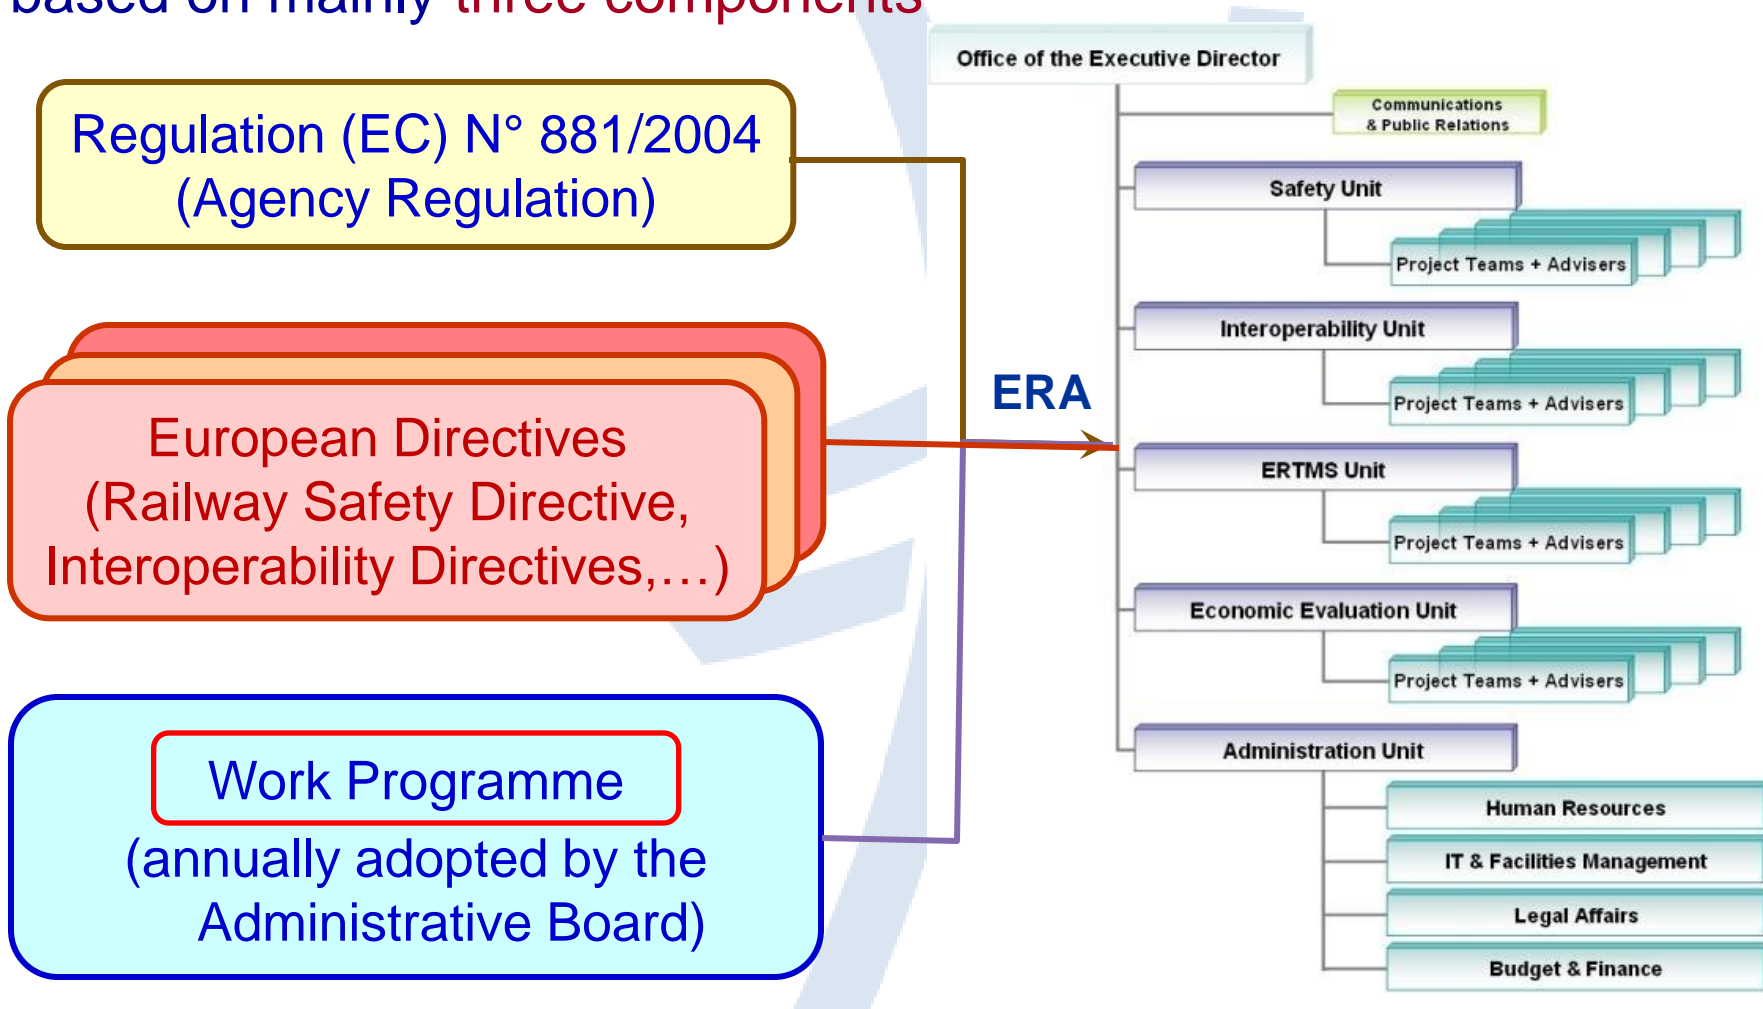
based on mainly three components

Regulation (EC) N° 881/2004 (Agency Regulation)

European Directives (Railway Safety Directive, Interoperability Directives,…)

Work Programme
(annually adopted by the Administrative Board)

ERA

Office of the Executive Director

Communications & Public Relations

Safety Unit

Project Teams + Advisers

Interoperability Unit

Project Teams + Advisers

ERTMS Unit

Project Teams + Advisers

Economic Evaluation Unit

Project Teams + Advisers

Administration Unit

Human Resources

IT & Facilities Management

Legal Affairs

Budget & Finance